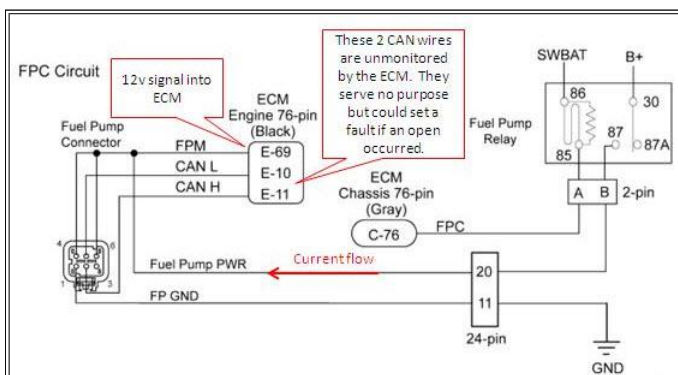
FPC Circuit

12v signal into ECM

These 2 CAN wires are unmonitored by the ECM. They serve no purpose but could set a fault if an open occurred.

ECM
Engine 76-pin
(Black)

Fuel Pump Connector

FPM
CAN L
CAN H

E-69
E-10
E-11

SWBAT
B+
86
30
87
87A
85

Fuel Pump Relay

ECM
Chassis 76-pin
(Gray)

A
B
2-pin

C-76
FPC

4
6
1
3

Fuel Pump PWR
Current flow
20
FP GND
11
24-pin
GND